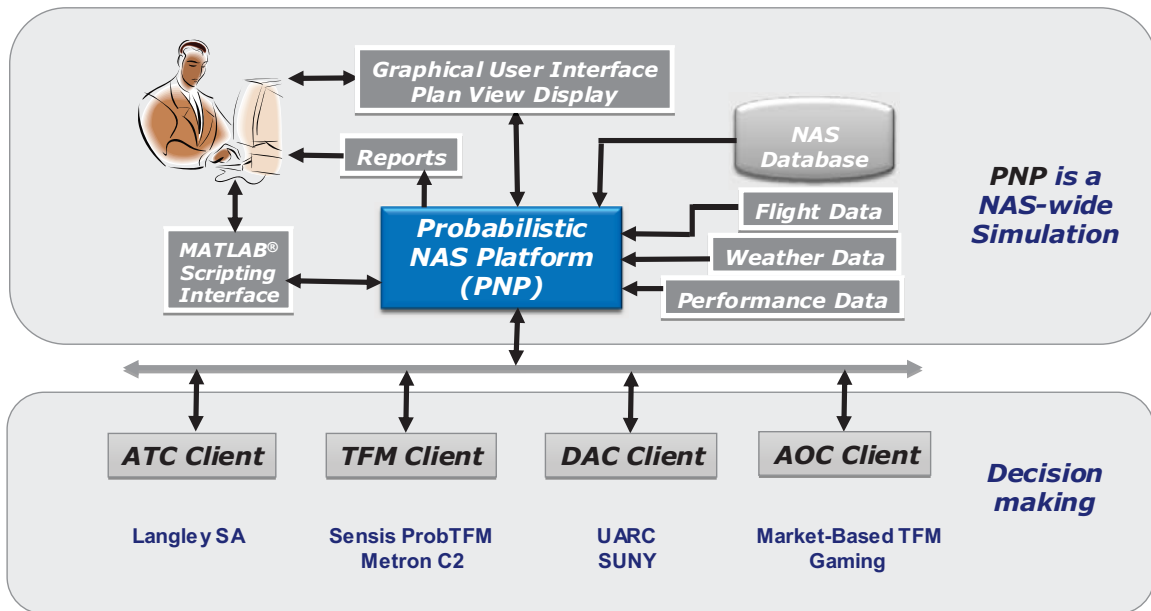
Graphical User Interface
Plan View Display

Reports

NAS Database

MATLAB® Scripting Interface

Probabilistic NAS Platform (PNP)

Flight Data

Weather Data

Performance Data

PNP is a NAS-wide Simulation

ATC Client

TFM Client

DAC Client

AOC Client

Decision making

Langley SA

Sensis ProbTFM
Metron C2

UARC
SUNY

Market-Based TFM
Gaming